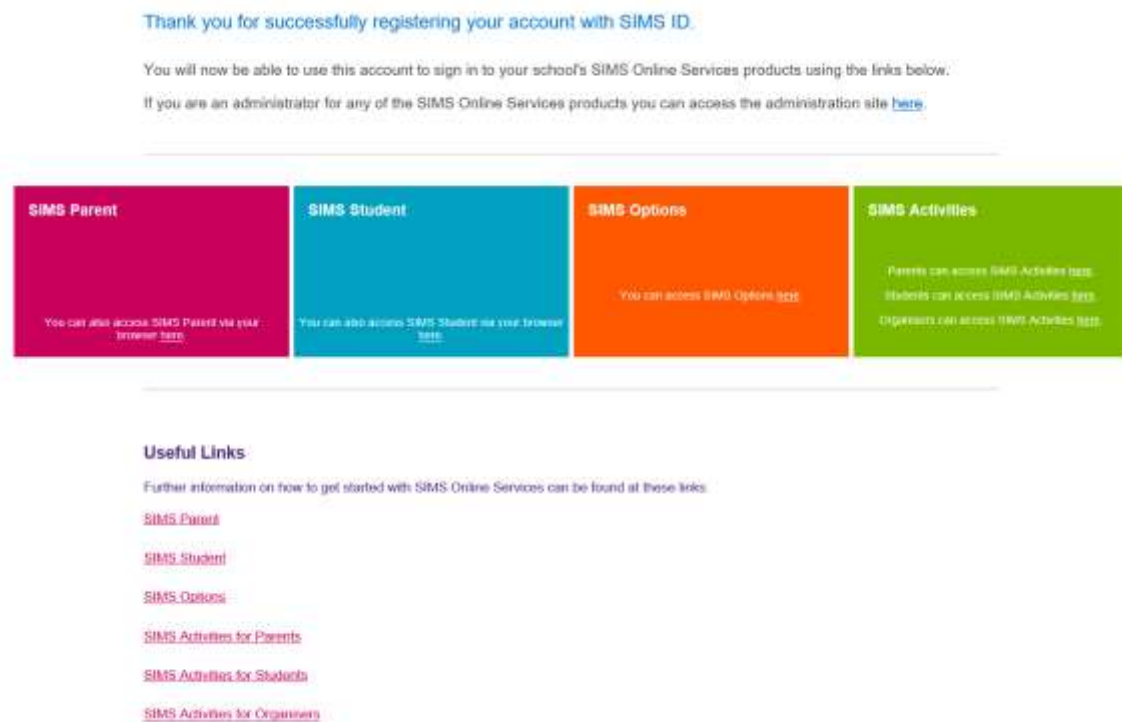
Thank you for successfully registering your account with SIMS ID.

You will now be able to use this account to sign in to your school's SIMS Online Services products using the links below.

If you are an administrator for any of the SIMS Online Services products you can access the administration site here.

SIMS Parent

You can also access SIMS Parent via your browser here

SIMS Student

You can also access SIMS Student via your browser here

SIMS Options

You can access SIMS Options here

SIMS Activities

Parents can access SIMS Activities here

Students can access SIMS Activities here

Organisers can access SIMS Activities here

Useful Links

Further information on how to get started with SIMS Online Services can be found at these links

SIMS Parent

SIMS Student

SIMS Options

SIMS Activities for Parents

SIMS Activities for Students

SIMS Activities for Organisers